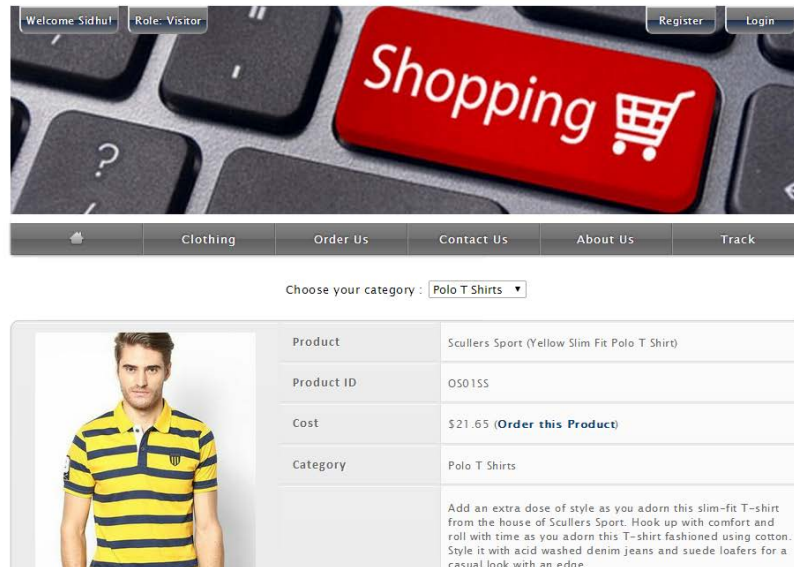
Welcome Sidhu! Role: Visitor

Register Login

Shopping

Clothing Order Us Contact Us About Us Track

Choose your category : Polo T Shirts ▼

| Product | Scullers Sport (Yellow Slim Fit Polo T Shirt) |
|---|---|
| Product ID | OS01SS |
| Cost | \$21.65 (Order this Product) |
| Category | Polo T Shirts |
| | Add an extra dose of style as you adorn this slim-fit T-shirt from the house of Scullers Sport. Hook up with comfort and roll with time as you adorn this T-shirt fashioned using cotton. Style it with acid washed denim jeans and suede loafers for a casual look with an edge. |